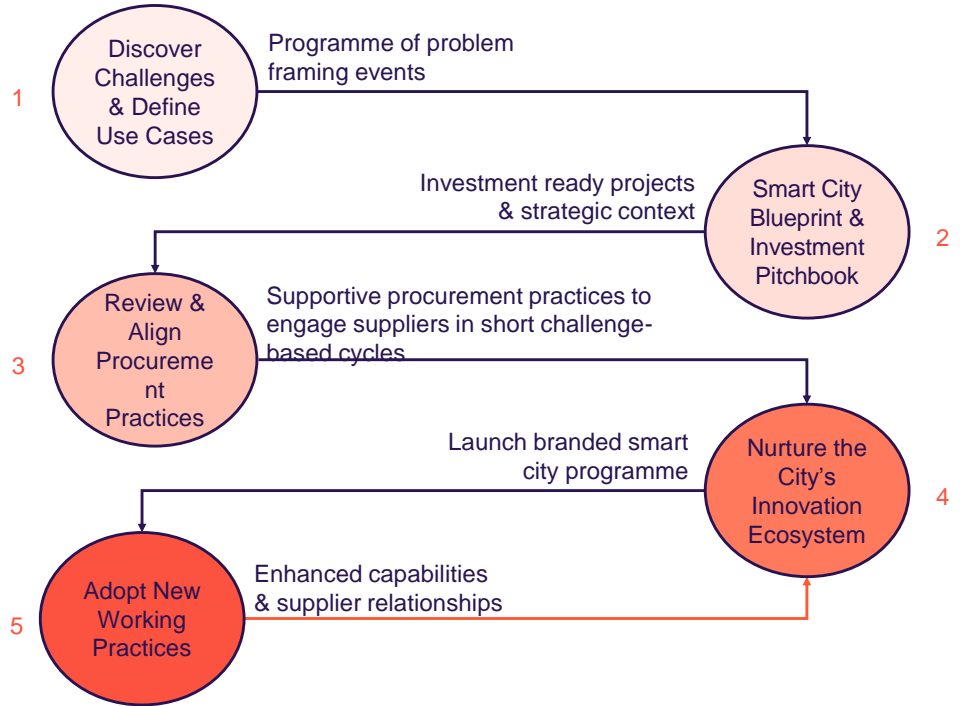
1

Discover Challenges & Define Use Cases

Programme of problem framing events

Smart City Blueprint & Investment Pitchbook

2

Investment ready projects & strategic context

3

Review & Align Procureme nt Practices

Supportive procurement practices to engage suppliers in short challenge-based cycles

Nurture the City's Innovation Ecosystem

4

Launch branded smart city programme

5

Adopt New Working Practices

Enhanced capabilities & supplier relationships